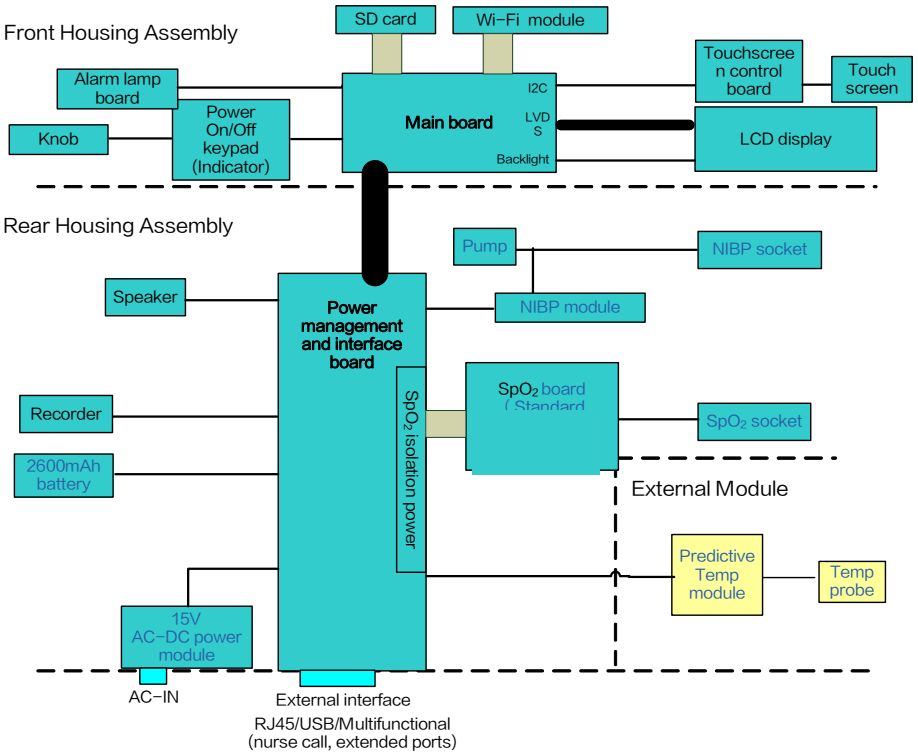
Front Housing Assembly

SD card

Wi-Fi module

Alarm lamp board

Knob

Power On/Off keypad (Indicator)

Main board

I2C

LVDS

Backlight

Touchscreen control board

Touch screen

LCD display

Rear Housing Assembly

Pump

NIBP socket

Speaker

Power management and interface board

NIBP module

Recorder

$SpO_2$ isolation power

$SpO_2$ board ( Standard

$SpO_2$ socket

2600mAh battery

External Module

Predictive Temp module

Temp probe

15V AC-DC power module

AC-IN

External interface RJ45/USB/Multifunctional (nurse call, extended ports)